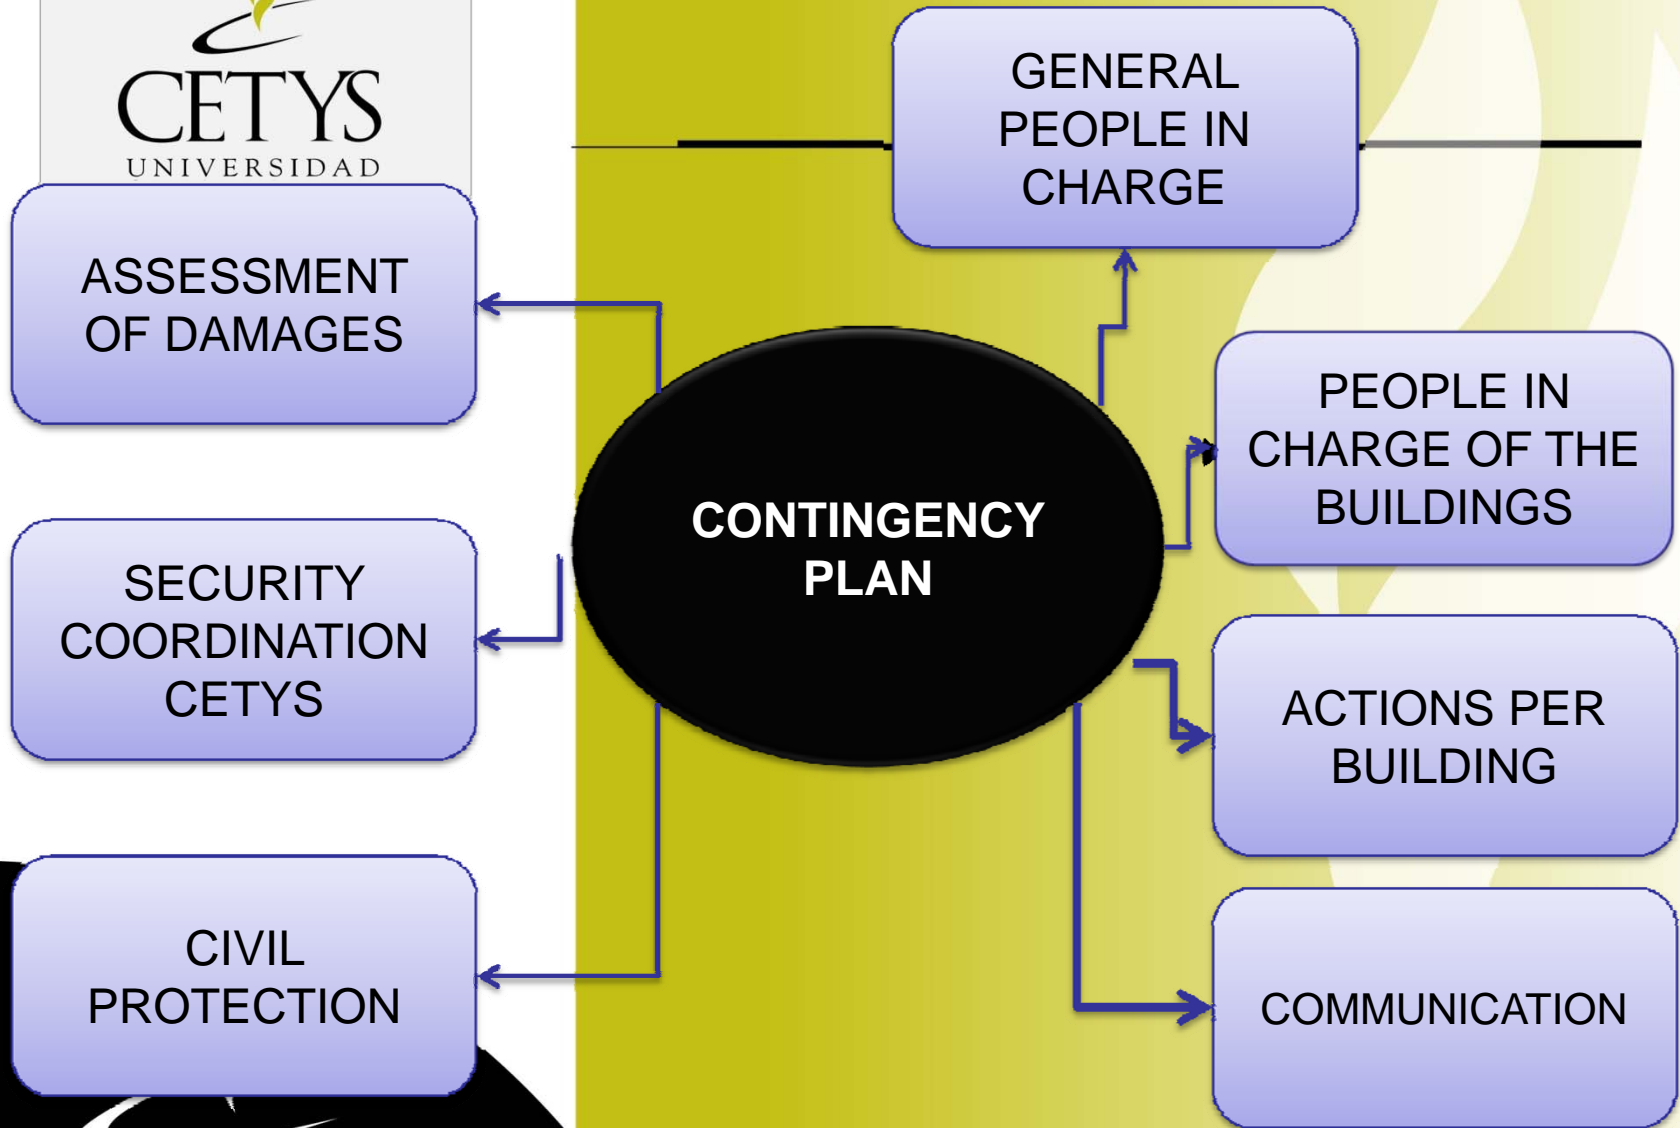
CETYS
UNIVERSIDAD

GENERAL PEOPLE IN CHARGE

ASSESSMENT OF DAMAGES

PEOPLE IN CHARGE OF THE BUILDINGS

CONTINGENCY PLAN

SECURITY COORDINATION CETYS

ACTIONS PER BUILDING

CIVIL PROTECTION

COMMUNICATION